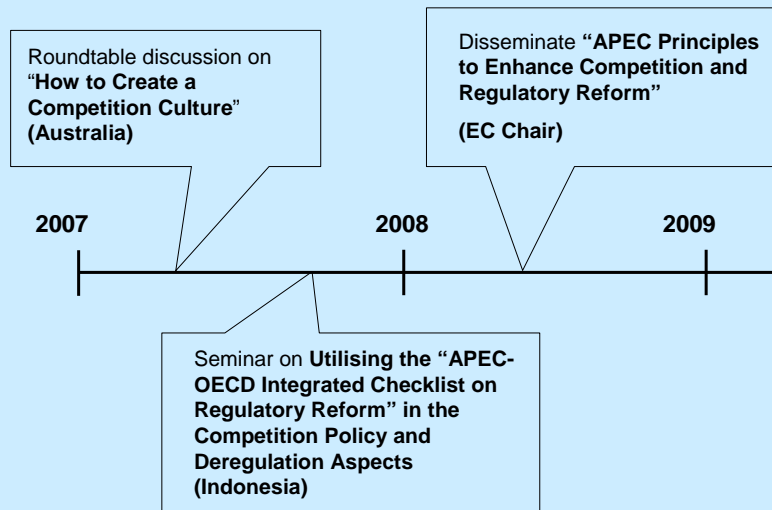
Roundtable discussion on "How to Create a Competition Culture" (Australia)

Disseminate "APEC Principles to Enhance Competition and Regulatory Reform"

(EC Chair)

2007

2008

2009

Seminar on Utilising the "APEC-OECD Integrated Checklist on Regulatory Reform" in the Competition Policy and Deregulation Aspects (Indonesia)